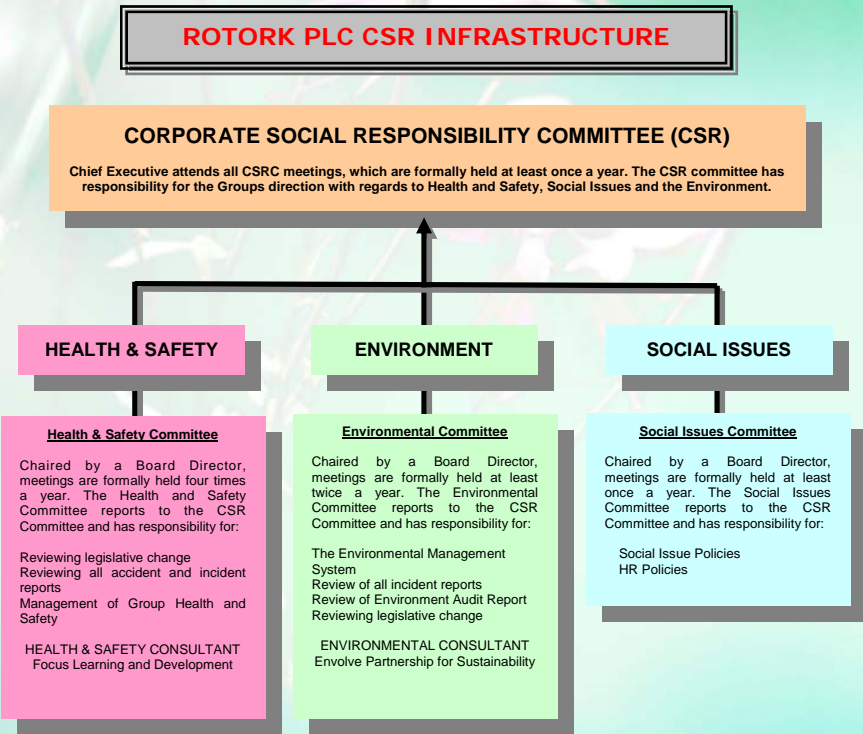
ROTORK PLC CSR INFRASTRUCTURE

CORPORATE SOCIAL RESPONSIBILITY COMMITTEE (CSR)

Chief Executive attends all CSRC meetings, which are formally held at least once a year. The CSR committee has responsibility for the Groups direction with regards to Health and Safety, Social Issues and the Environment.

HEALTH & SAFETY

ENVIRONMENT

SOCIAL ISSUES

Health & Safety Committee

Chaired by a Board Director, meetings are formally held four times a year. The Health and Safety Committee reports to the CSR Committee and has responsibility for:

Reviewing legislative change
Reviewing all accident and incident reports
Management of Group Health and Safety

HEALTH & SAFETY CONSULTANT
Focus Learning and Development

Environmental Committee

Chaired by a Board Director, meetings are formally held at least twice a year. The Environmental Committee reports to the CSR Committee and has responsibility for:

The Environmental Management System
Review of all incident reports
Review of Environment Audit Report
Reviewing legislative change

ENVIRONMENTAL CONSULTANT
Envolve Partnership for Sustainability

Social Issues Committee

Chaired by a Board Director, meetings are formally held at least once a year. The Social Issues Committee reports to the CSR Committee and has responsibility for:

Social Issue Policies
HR Policies